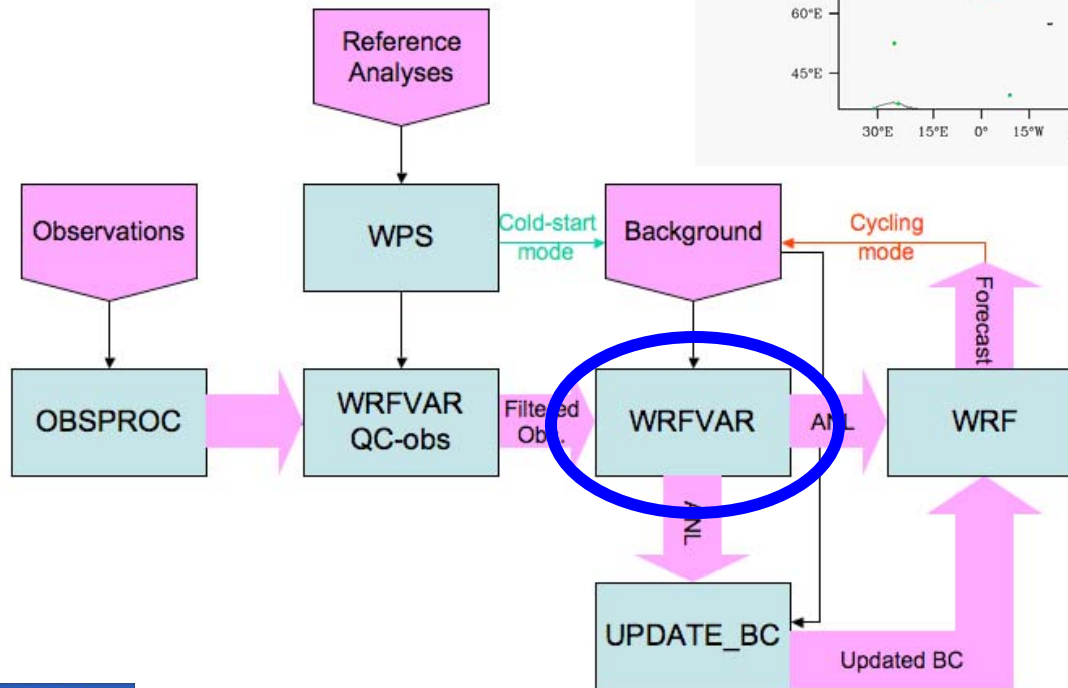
60°E

45°E

30°E 15°E 0° 15°W

Reference Analyses

Observations

WPS

Cold-start mode

Background

Cycling mode

Forecast

OBSPROC

WRFVAR QC-obs

Filtered Obs.

WRFVAR

ANL

WRF

ANL

UPDATE_BC

Updated BC